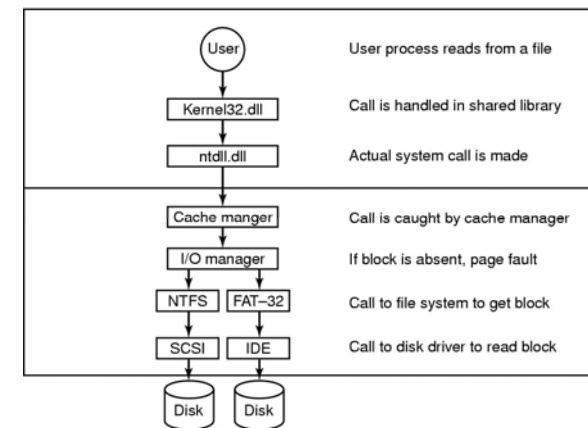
User

User process reads from a file

Kernel32.dll

Call is handled in shared library

ntdll.dll

Actual system call is made

Cache manger

Call is caught by cache manager

I/O manager

If block is absent, page fault

NTFS

FAT–32

Call to file system to get block

SCSI

IDE

Call to disk driver to read block

Disk

Disk